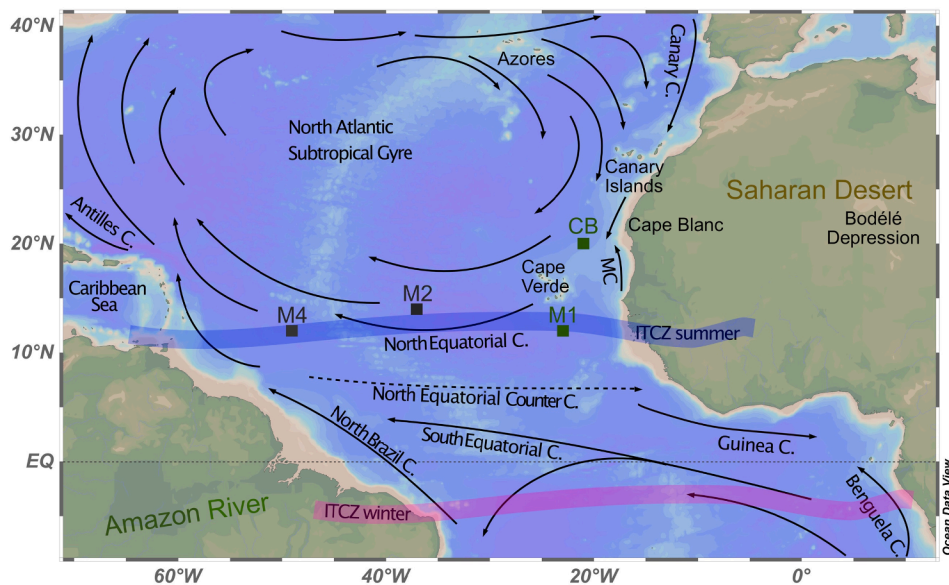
40°N
30°N
20°N
10°N
EQ
60°W
40°W
20°W
0°
Azores
Canary C.
North Atlantic Subtropical Gyre
Canary Islands
Saharan Desert
Antilles C.
CB
Cape Blanc
Bodélé Depression
Caribbean Sea
Cape Verde
MC
M2
M4
M1
ITCZ summer
North Equatorial C.
North Equatorial Counter C.
North Brazil C.
South Equatorial C.
Guinea C.
Amazon River
ITCZ winter
Benguela C.
Ocean Data View